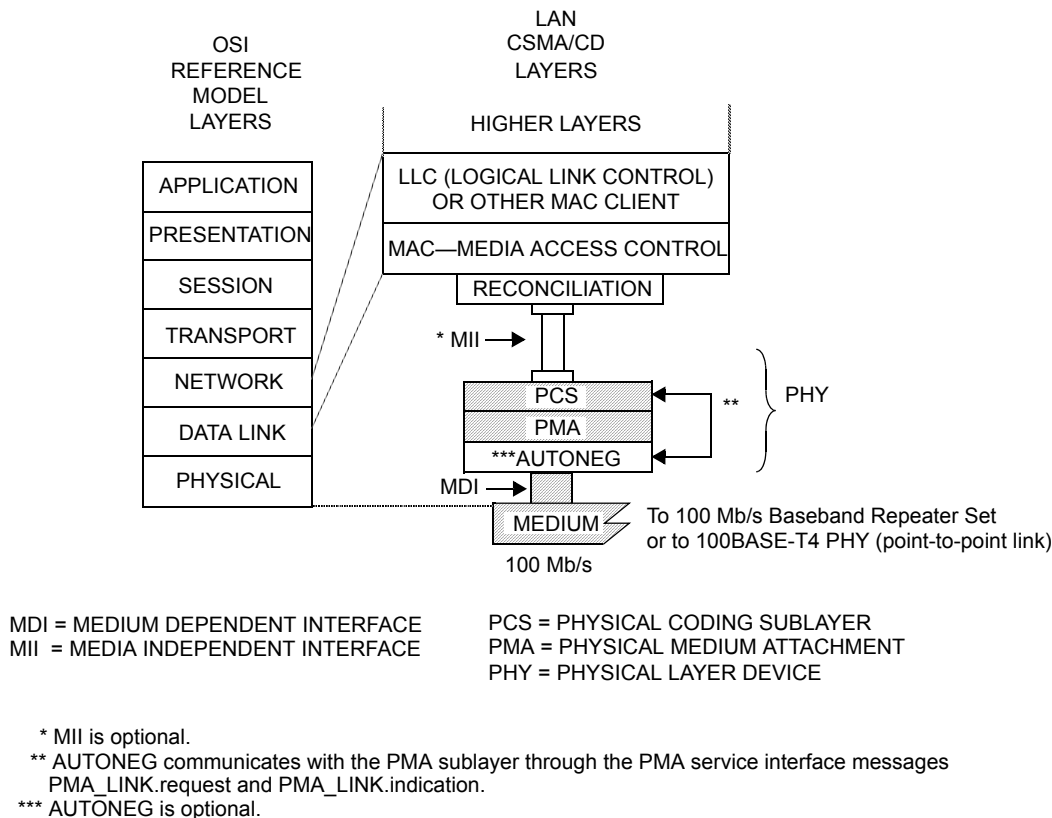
OSI REFERENCE MODEL LAYERS

LAN CSMA/CD LAYERS

HIGHER LAYERS

APPLICATION

PRESENTATION

SESSION

TRANSPORT

NETWORK

DATA LINK

PHYSICAL

LLC (LOGICAL LINK CONTROL) OR OTHER MAC CLIENT

MAC—MEDIA ACCESS CONTROL

RECONCILIATION

* MII

PCS

PMA

***AUTONEG

**

PHY

MDI

MEDIUM

To 100 Mb/s Baseband Repeater Set or to 100BASE-T4 PHY (point-to-point link)

100 Mb/s

MDI = MEDIUM DEPENDENT INTERFACE
MII = MEDIA INDEPENDENT INTERFACE

PCS = PHYSICAL CODING SUBLAYER
PMA = PHYSICAL MEDIUM ATTACHMENT
PHY = PHYSICAL LAYER DEVICE

* MII is optional.
** AUTONEG communicates with the PMA sublayer through the PMA service interface messages PMA_LINK.request and PMA_LINK.indication.
*** AUTONEG is optional.